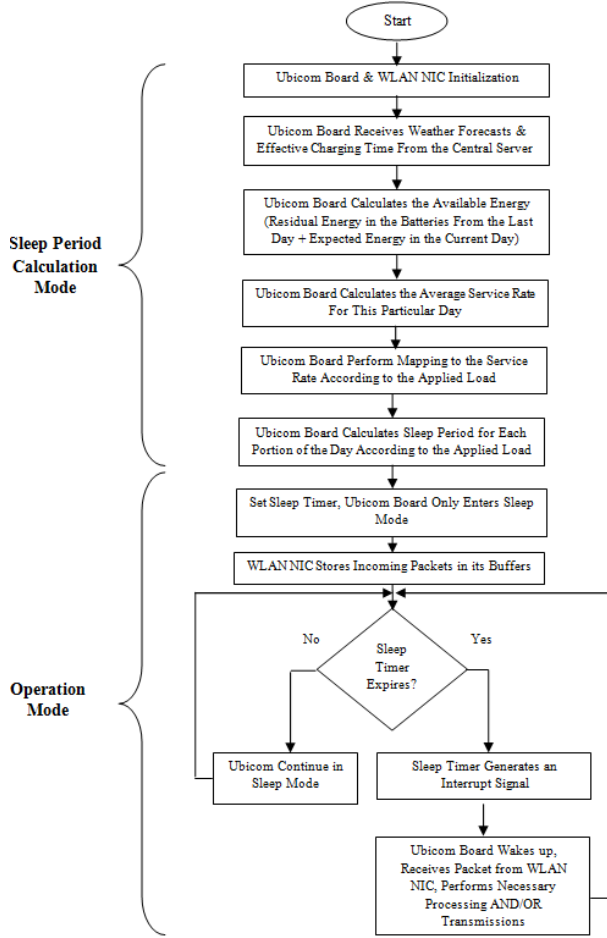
Start

Sleep Period Calculation Mode

Ubicom Board & WLAN NIC Initialization

Ubicom Board Receives Weather Forecasts & Effective Charging Time From the Central Server

Ubicom Board Calculates the Available Energy (Residual Energy in the Batteries From the Last Day + Expected Energy in the Current Day)

Ubicom Board Calculates the Average Service Rate For This Particular Day

Ubicom Board Perform Mapping to the Service Rate According to the Applied Load

Ubicom Board Calculates Sleep Period for Each Portion of the Day According to the Applied Load

Operation Mode

Set Sleep Timer, Ubicom Board Only Enters Sleep Mode

WLAN NIC Stores Incoming Packets in its Buffers

No

Sleep Timer Expires?

Yes

Ubicom Continue in Sleep Mode

Sleep Timer Generates an Interrupt Signal

Ubicom Board Wakes up, Receives Packet from WLAN NIC, Performs Necessary Processing AND/OR Transmissions